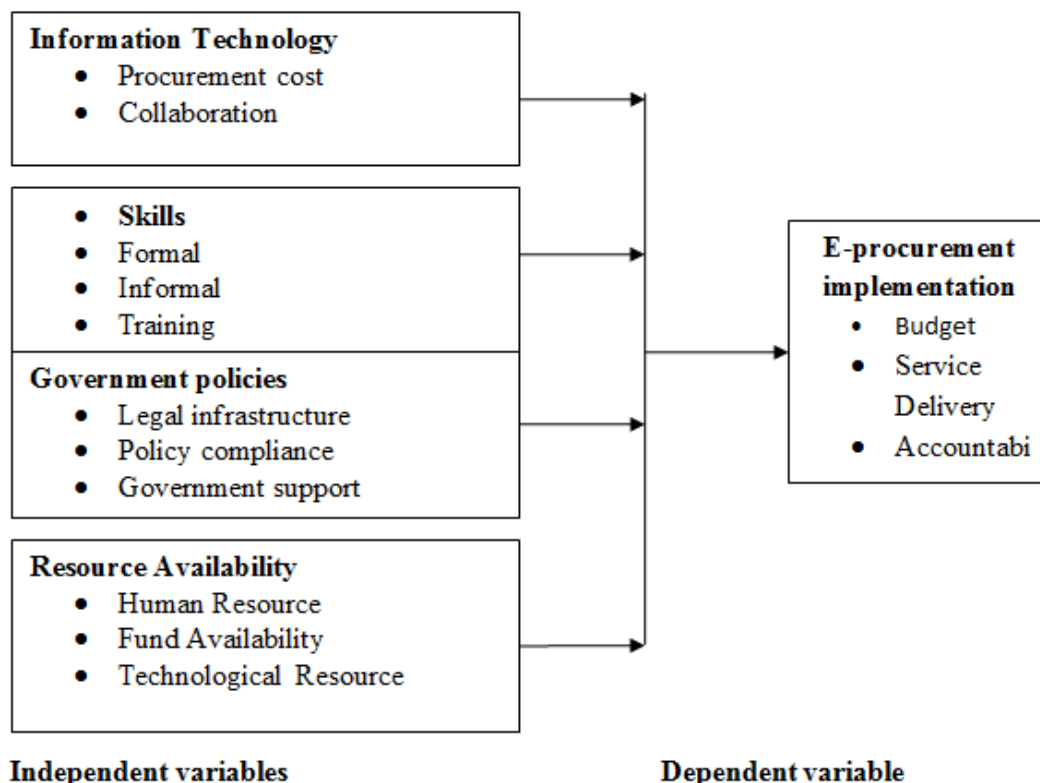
**Information Technology**
- Procurement cost
- Collaboration

- **Skills**
- Formal
- Informal
- Training

**Government policies**
- Legal infrastructure
- Policy compliance
- Government support

**Resource Availability**
- Human Resource
- Fund Availability
- Technological Resource

**E-procurement implementation**
- Budget
- Service Delivery
- Accountabi

**Independent variables**

**Dependent variable**